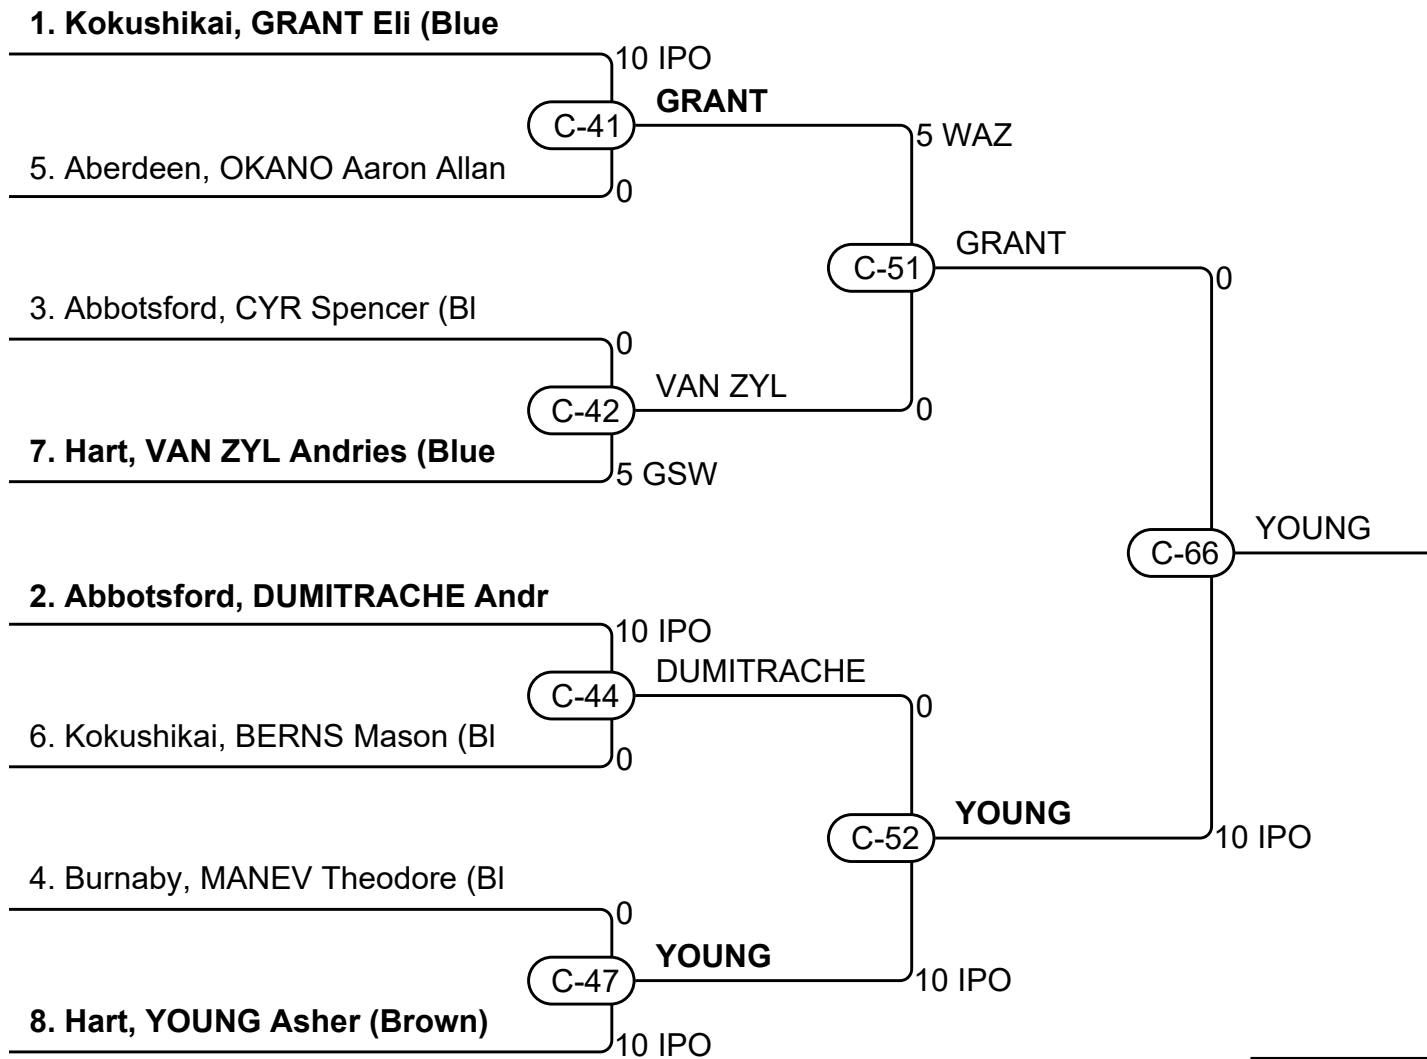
1. Kokushikai, GRANT Eli (Blue
10 IPO
C-41
GRANT
5. Aberdeen, OKANO Aaron Allan
0
5 WAZ
C-51
GRANT
0
3. Abbotsford, CYR Spencer (Bl
0
C-42
VAN ZYL
0
7. Hart, VAN ZYL Andries (Blue
5 GSW
C-66
YOUNG
2. Abbotsford, DUMITRACHE Andr
10 IPO
C-44
DUMITRACHE
6. Kokushikai, BERNS Mason (Bl
0
0
C-52
YOUNG
10 IPO
4. Burnaby, MANEV Theodore (Bl
0
C-47
YOUNG
10 IPO
8. Hart, YOUNG Asher (Brown)
10 IPO